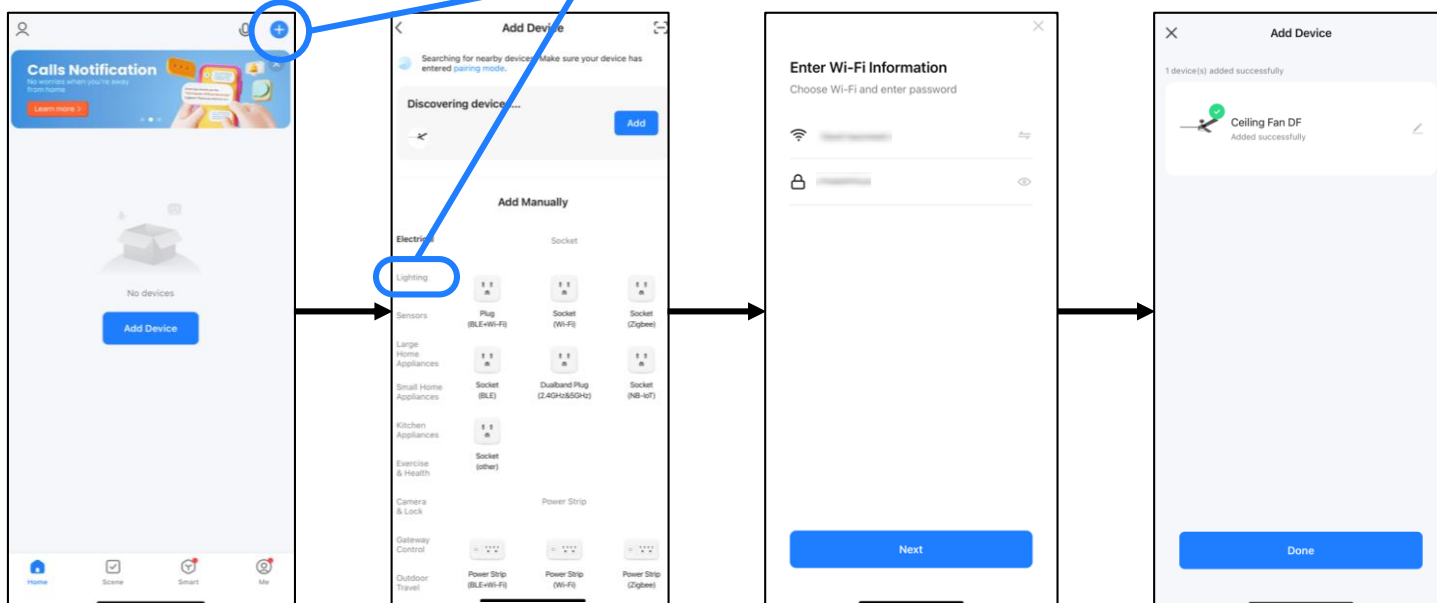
Calls Notification

No worries when you're away from home

Learn more >

No devices

Add Device

Home Scene Smart Me

Add Device

Searching for nearby devices. Make sure your device has entered pairing mode.

Discovering devices...

Add

Add Manually

Electrical

Socket

Lighting

Sensors

Large Home Appliances

Small Home Appliances

Kitchen Appliances

Exercise & Health

Camera & Lock

Gateway Control

Outdoor Travel

Plug (BLE+Wi-Fi)

Socket (Wi-Fi)

Socket (Zigbee)

Socket (BLE)

Dualband Plug (2.4GHz&5GHz)

Socket (NB-IoT)

Socket (other)

Power Strip

Power Strip (BLE+Wi-Fi)

Power Strip (Wi-Fi)

Power Strip (Zigbee)

Enter Wi-Fi Information

Choose Wi-Fi and enter password

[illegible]

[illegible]

Next

Add Device

1 device(s) added successfully

Ceiling Fan DF

Added successfully

Done